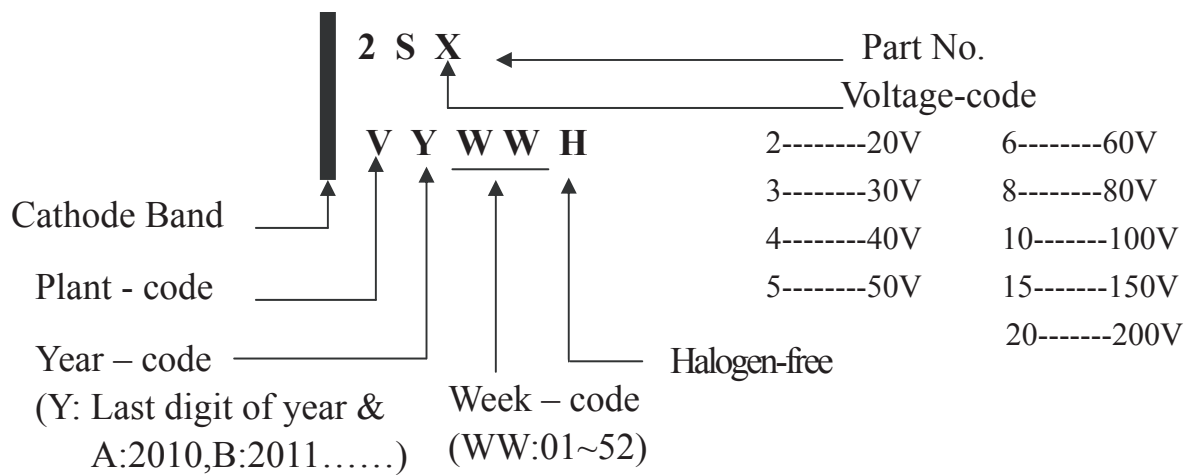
2 S X

Part No.

Voltage-code

V Y W W H

| | |
|---|---|
| 2--------20V | 6--------60V |
| 3--------30V | 8--------80V |
| 4--------40V | 10-------100V |
| 5--------50V | 15-------150V |
| | 20-------200V |

Cathode Band

Plant - code

Year – code

(Y: Last digit of year & A:2010,B:2011……)

Week – code (WW:01~52)

Halogen-free